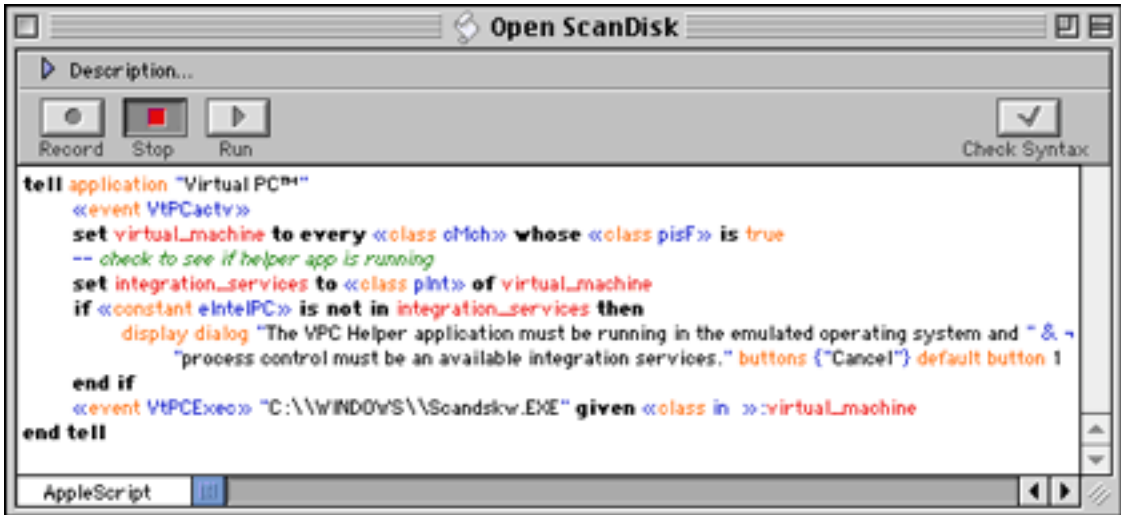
Open ScanDisk

Description...

Record Stop Run

Check Syntax

tell application "Virtual PC™"
«event VtPCactv»
set virtual_machine to every «class cMch» whose «class pisF» is true
-- check to see if helper app is running
set integration_services to «class pInt» of virtual_machine
if «constant eIntelPC» is not in integration_services then
display dialog "The VPC Helper application must be running in the emulated operating system and " & ¬
"process control must be an available integration services." buttons {"Cancel"} default button 1
end if
«event VtPCExec» "C:\\WINDOWS\\Scandskw.EXE" given «class in »:virtual_machine
end tell

AppleScript